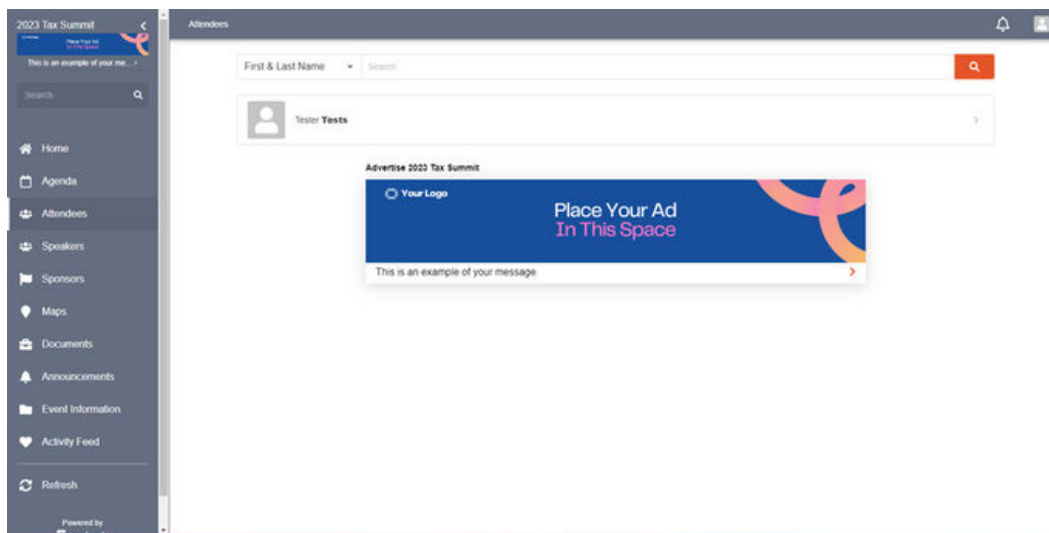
2023 Tax Summit

Place Your Ad In This Space

This is an example of your me... ›

Search

Home

Agenda

Attendees

Speakers

Sponsors

Maps

Documents

Announcements

Event Information

Activity Feed

Refresh

Powered by

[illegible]

Attendees

First & Last Name

Search

Tester Tests

Advertise 2023 Tax Summit

Your Logo

Place Your Ad
In This Space

This is an example of your message.